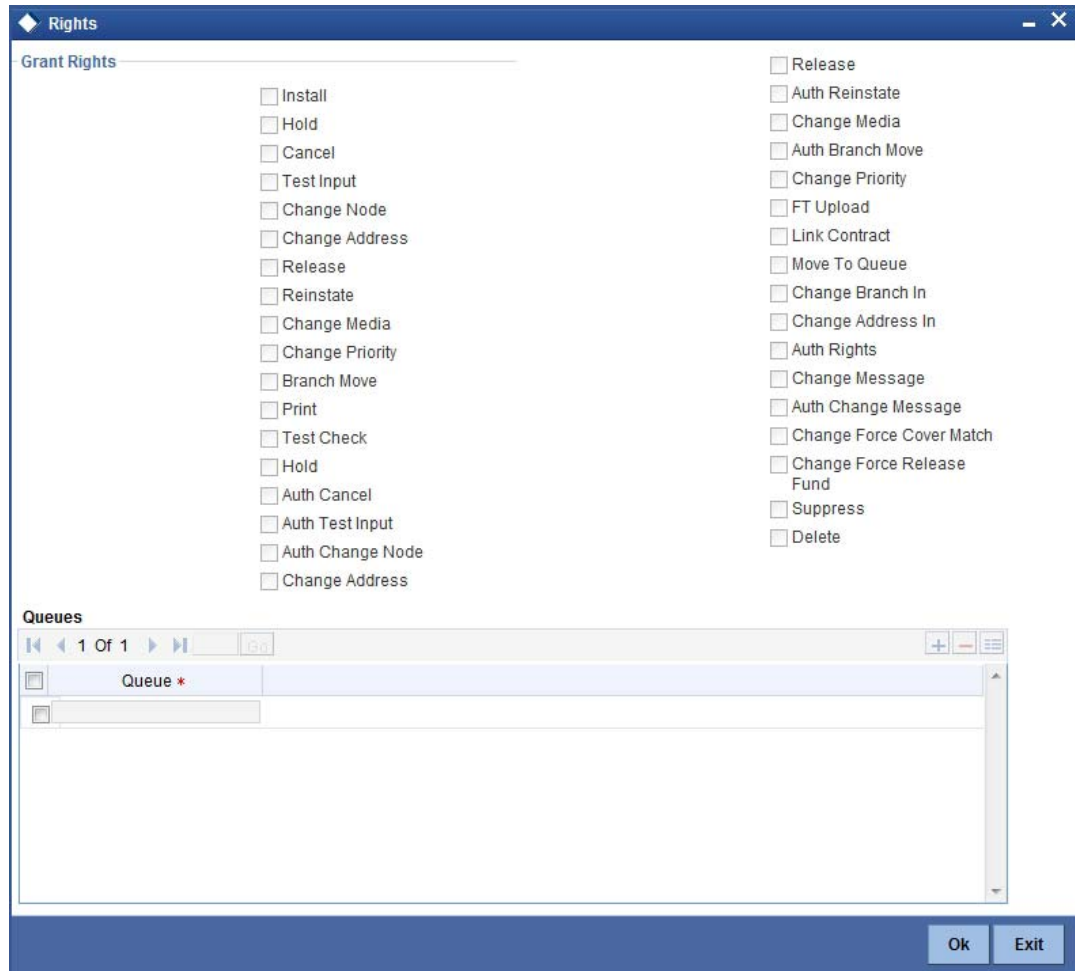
Rights

Grant Rights

Install
Hold
Cancel
Test Input
Change Node
Change Address
Release
Reinstate
Change Media
Change Priority
Branch Move
Print
Test Check
Hold
Auth Cancel
Auth Test Input
Auth Change Node
Change Address

Release
Auth Reinstate
Change Media
Auth Branch Move
Change Priority
FT Upload
Link Contract
Move To Queue
Change Branch In
Change Address In
Auth Rights
Change Message
Auth Change Message
Change Force Cover Match
Change Force Release Fund
Suppress
Delete

Queues

1 Of 1 Go

| Queue * |
|---|
| |

Ok Exit